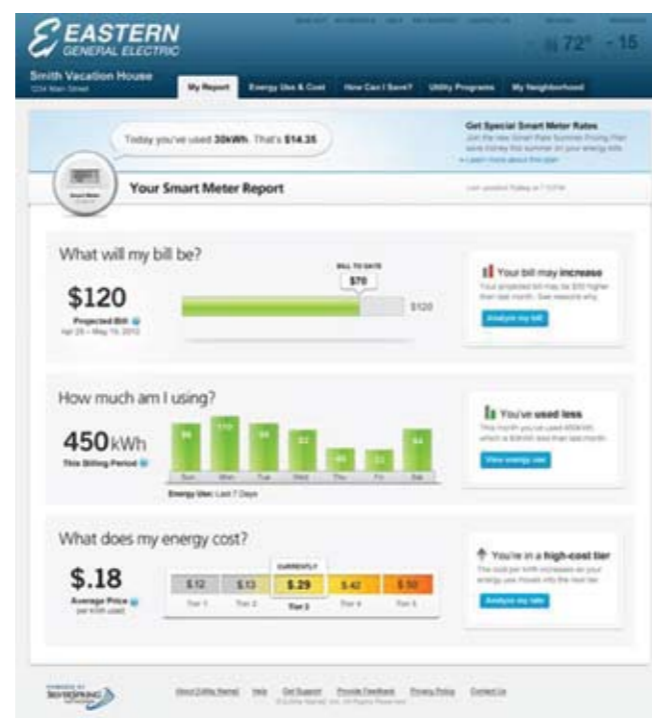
EASTERN GENERAL ELECTRIC

72° -15

Smith Vacation House
1234 Main Street

My Report | Energy Use & Cost | How Can I Save? | Utility Programs | My Neighborhood

Today you've used 30kWh. That's $14.35

Get Special Smart Meter Rates
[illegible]

Your Smart Meter Report

What will my bill be?

$120
Projected Bill
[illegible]

BILL TO DATE
$70
$120

Your bill may increase
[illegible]
Analyze my bill

How much am I using?

450kWh
This Billing Period

Sun Mon Tue Wed Thu Fri Sat
Energy Use: Last 7 Days

You've used less
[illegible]
View energy use

What does my energy cost?

$.18
Average Price
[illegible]

CURRENTLY
$.12 $.13 $.29 $.42 $.50
Tier 1 Tier 2 Tier 3 Tier 4 Tier 5

You're in a high-cost tier
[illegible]
Analyze my rate

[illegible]

About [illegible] Help Get Support Provide Feedback Privacy Policy Contact Us
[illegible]